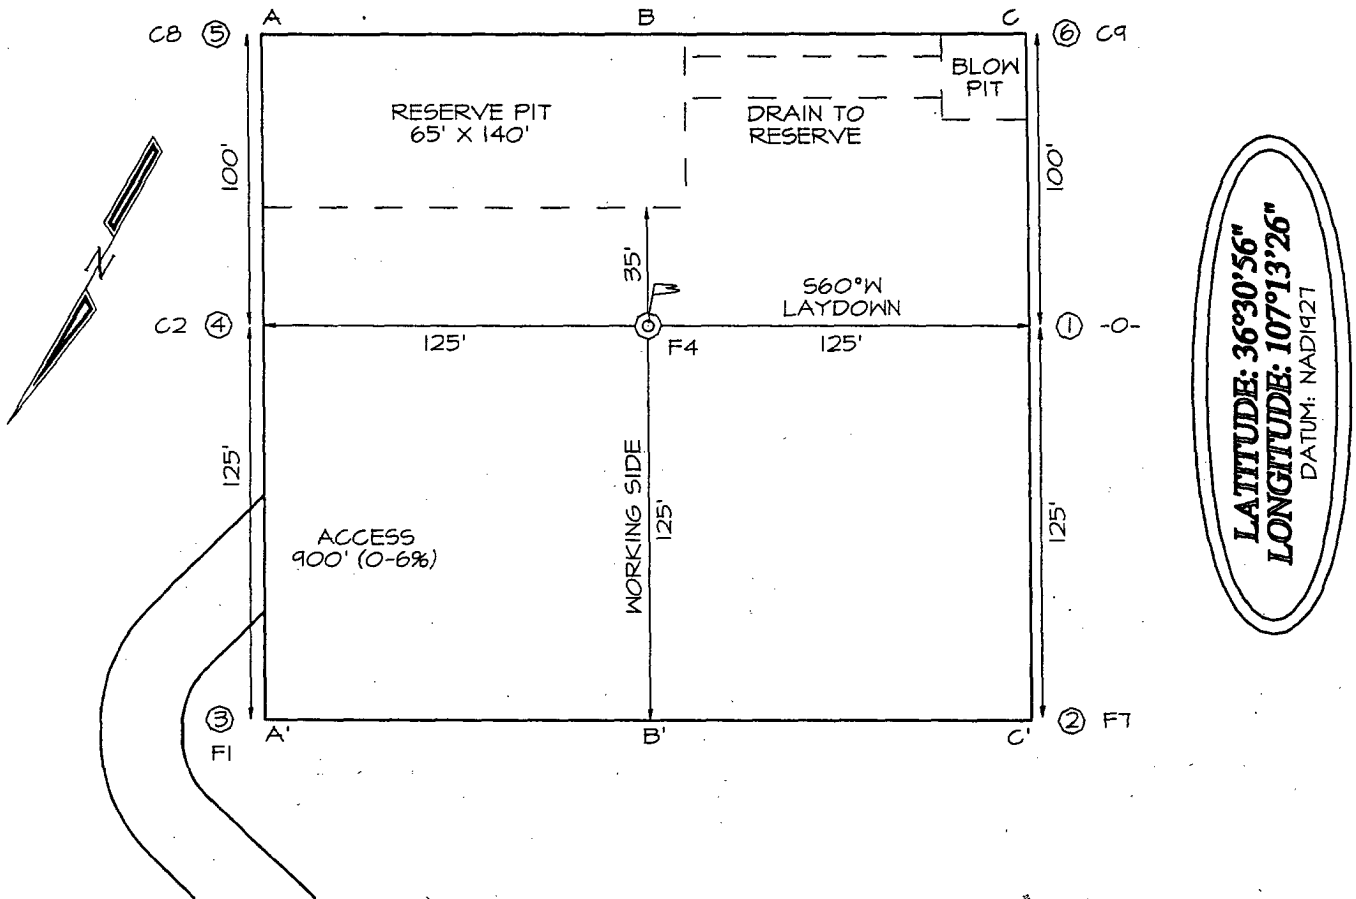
C8 ⑤ A B C ⑥ C9

RESERVE PIT
65' X 140'

DRAIN TO
RESERVE

BLOW
PIT

100'

100'

N

35'

S60°W
LAYDOWN

C2 ④ 125' F4 125' ① -0-

125'

ACCESS
900' (0-6%)

WORKING SIDE

125'

125'

③ A' B' C' ② F7

F1

LATITUDE: 36°30'56"
LONGITUDE: 107°13'26"
DATUM: NAD1927